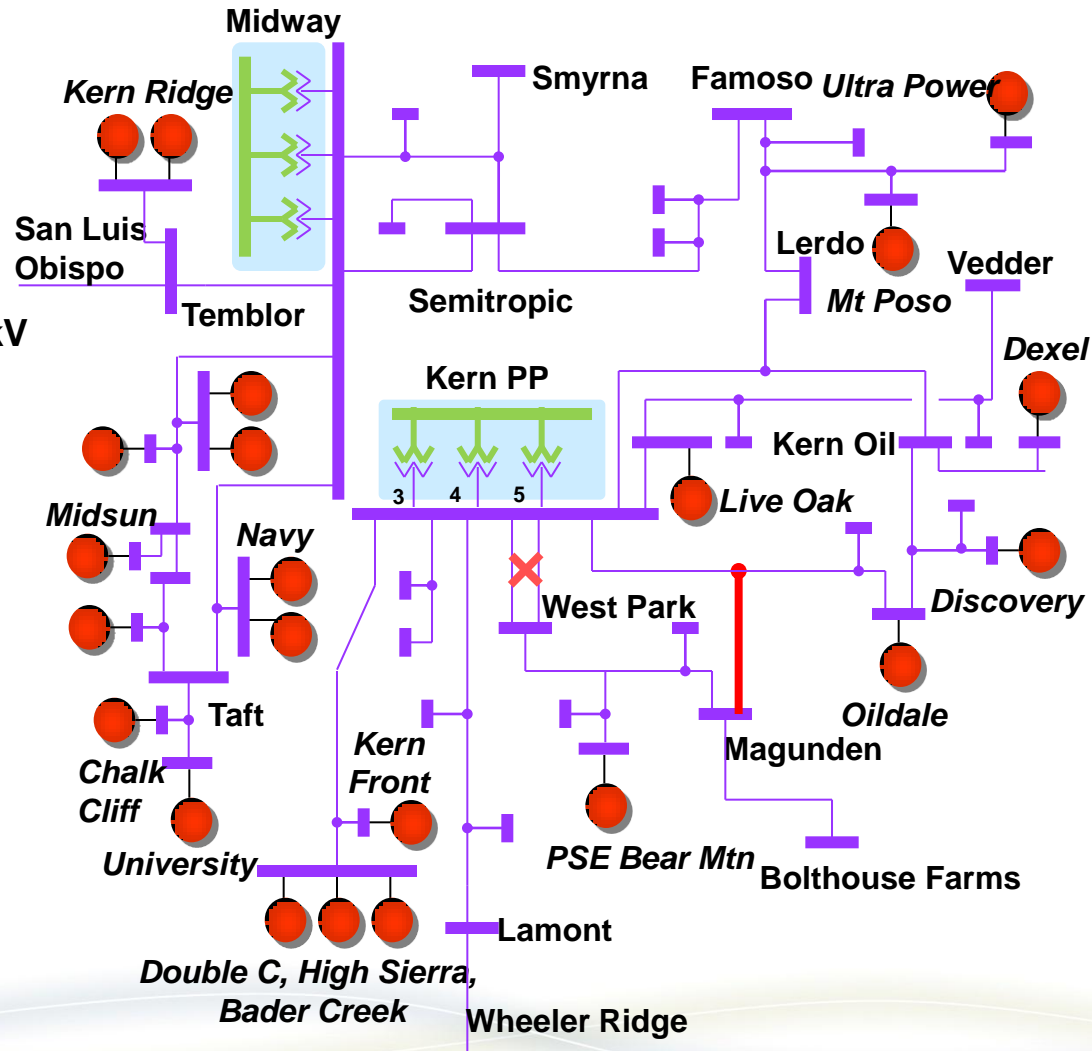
Midway

Kern Ridge

Smyrna

Famoso

Ultra Power

San Luis Obispo

Temblor

Semitropic

Lerdo

Mt Poso

Vedder

kV

Dexel

Kern PP

Kern Oil

3

4

5

Live Oak

Midsun

Navy

West Park

Discovery

Taft

Oildale

Magunden

Chalk Cliff

Kern Front

University

PSE Bear Mtn

Bolthouse Farms

Lamont

Double C, High Sierra, Bader Creek

Wheeler Ridge